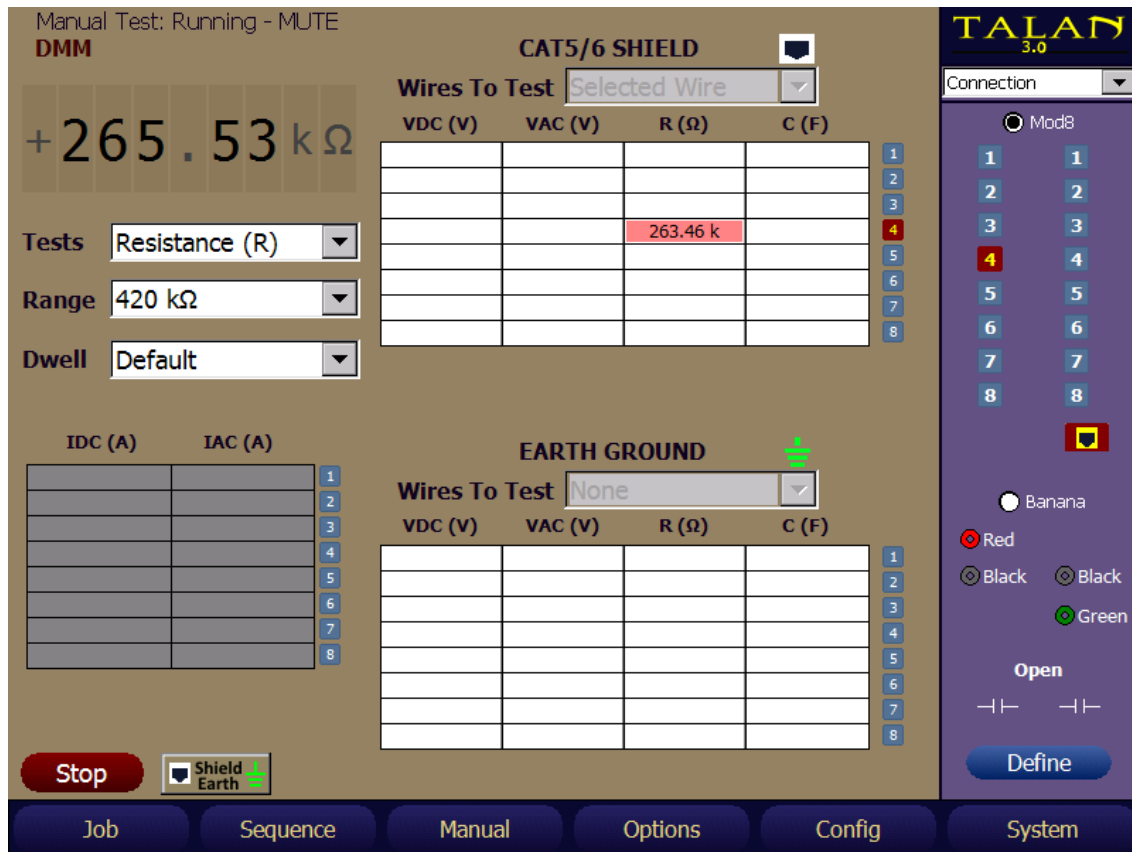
Manual Test: Running - MUTE
DMM

+265.53 kΩ

Tests Resistance (R)

Range 420 kΩ

Dwell Default

CAT5/6 SHIELD

Wires To Test Selected Wire

| VDC (V) | VAC (V) | R (Ω) | C (F) | |
|---|---|---|---|---|
| | | | | 1 |
| | | | | 2 |
| | | | | 3 |
| | | 263.46 k | | 4 |
| | | | | 5 |
| | | | | 6 |
| | | | | 7 |
| | | | | 8 |

| IDC (A) | IAC (A) | |
|---|---|---|
| | | 1 |
| | | 2 |
| | | 3 |
| | | 4 |
| | | 5 |
| | | 6 |
| | | 7 |
| | | 8 |

EARTH GROUND

Wires To Test None

| VDC (V) | VAC (V) | R (Ω) | C (F) | |
|---|---|---|---|---|
| | | | | 1 |
| | | | | 2 |
| | | | | 3 |
| | | | | 4 |
| | | | | 5 |
| | | | | 6 |
| | | | | 7 |
| | | | | 8 |

Stop

Shield Earth

TALAN 3.0

Connection

Mod8

1 1
2 2
3 3
4 4
5 5
6 6
7 7
8 8

Banana

Red

Black Black

Green

Open

Define

Job Sequence Manual Options Config System